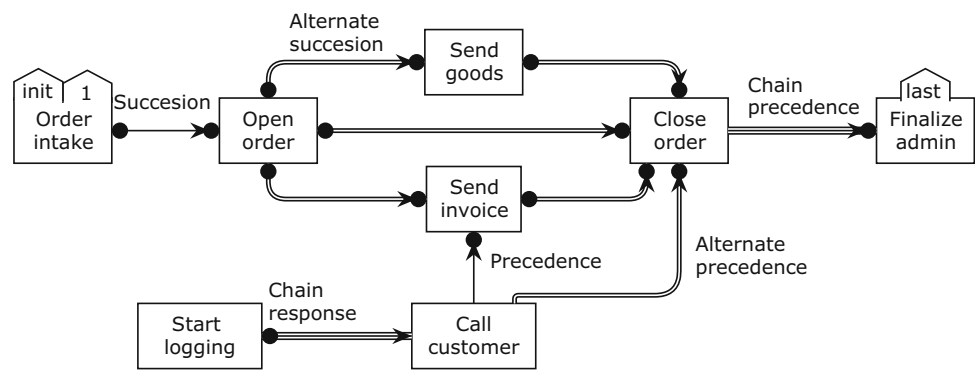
Alternate succesion

Send goods

init

1

Order intake

Succesion

Open order

Close order

Chain precedence

last

Finalize admin

Send invoice

Precedence

Alternate precedence

Chain response

Start logging

Call customer